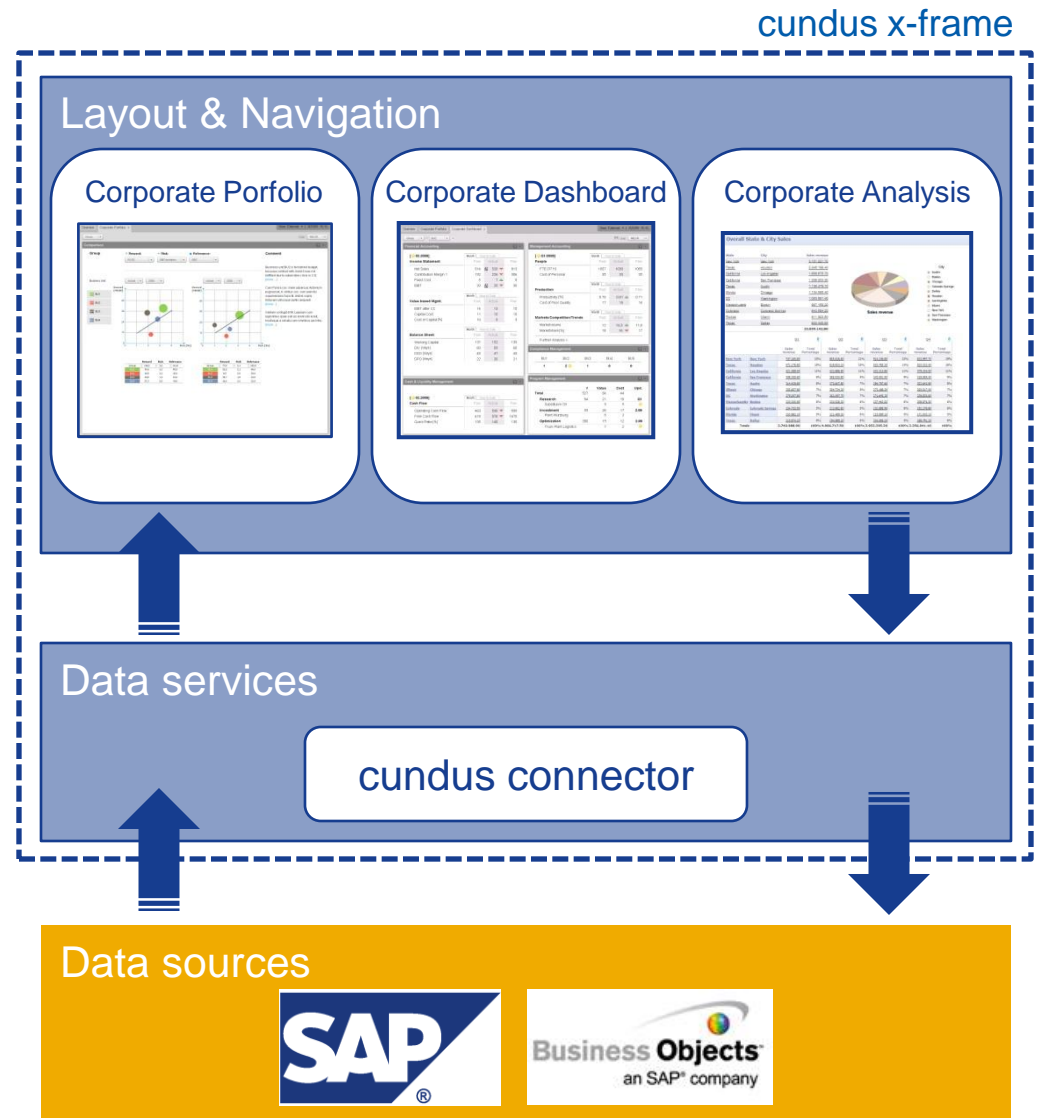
cundus x-frame

Layout & Navigation

Corporate Porfolio

Corporate Dashboard

Corporate Analysis

Overall State & City Sales

Sales revenue

Data services

cundus connector

Data sources

SAP®

Business Objects™
an SAP® company